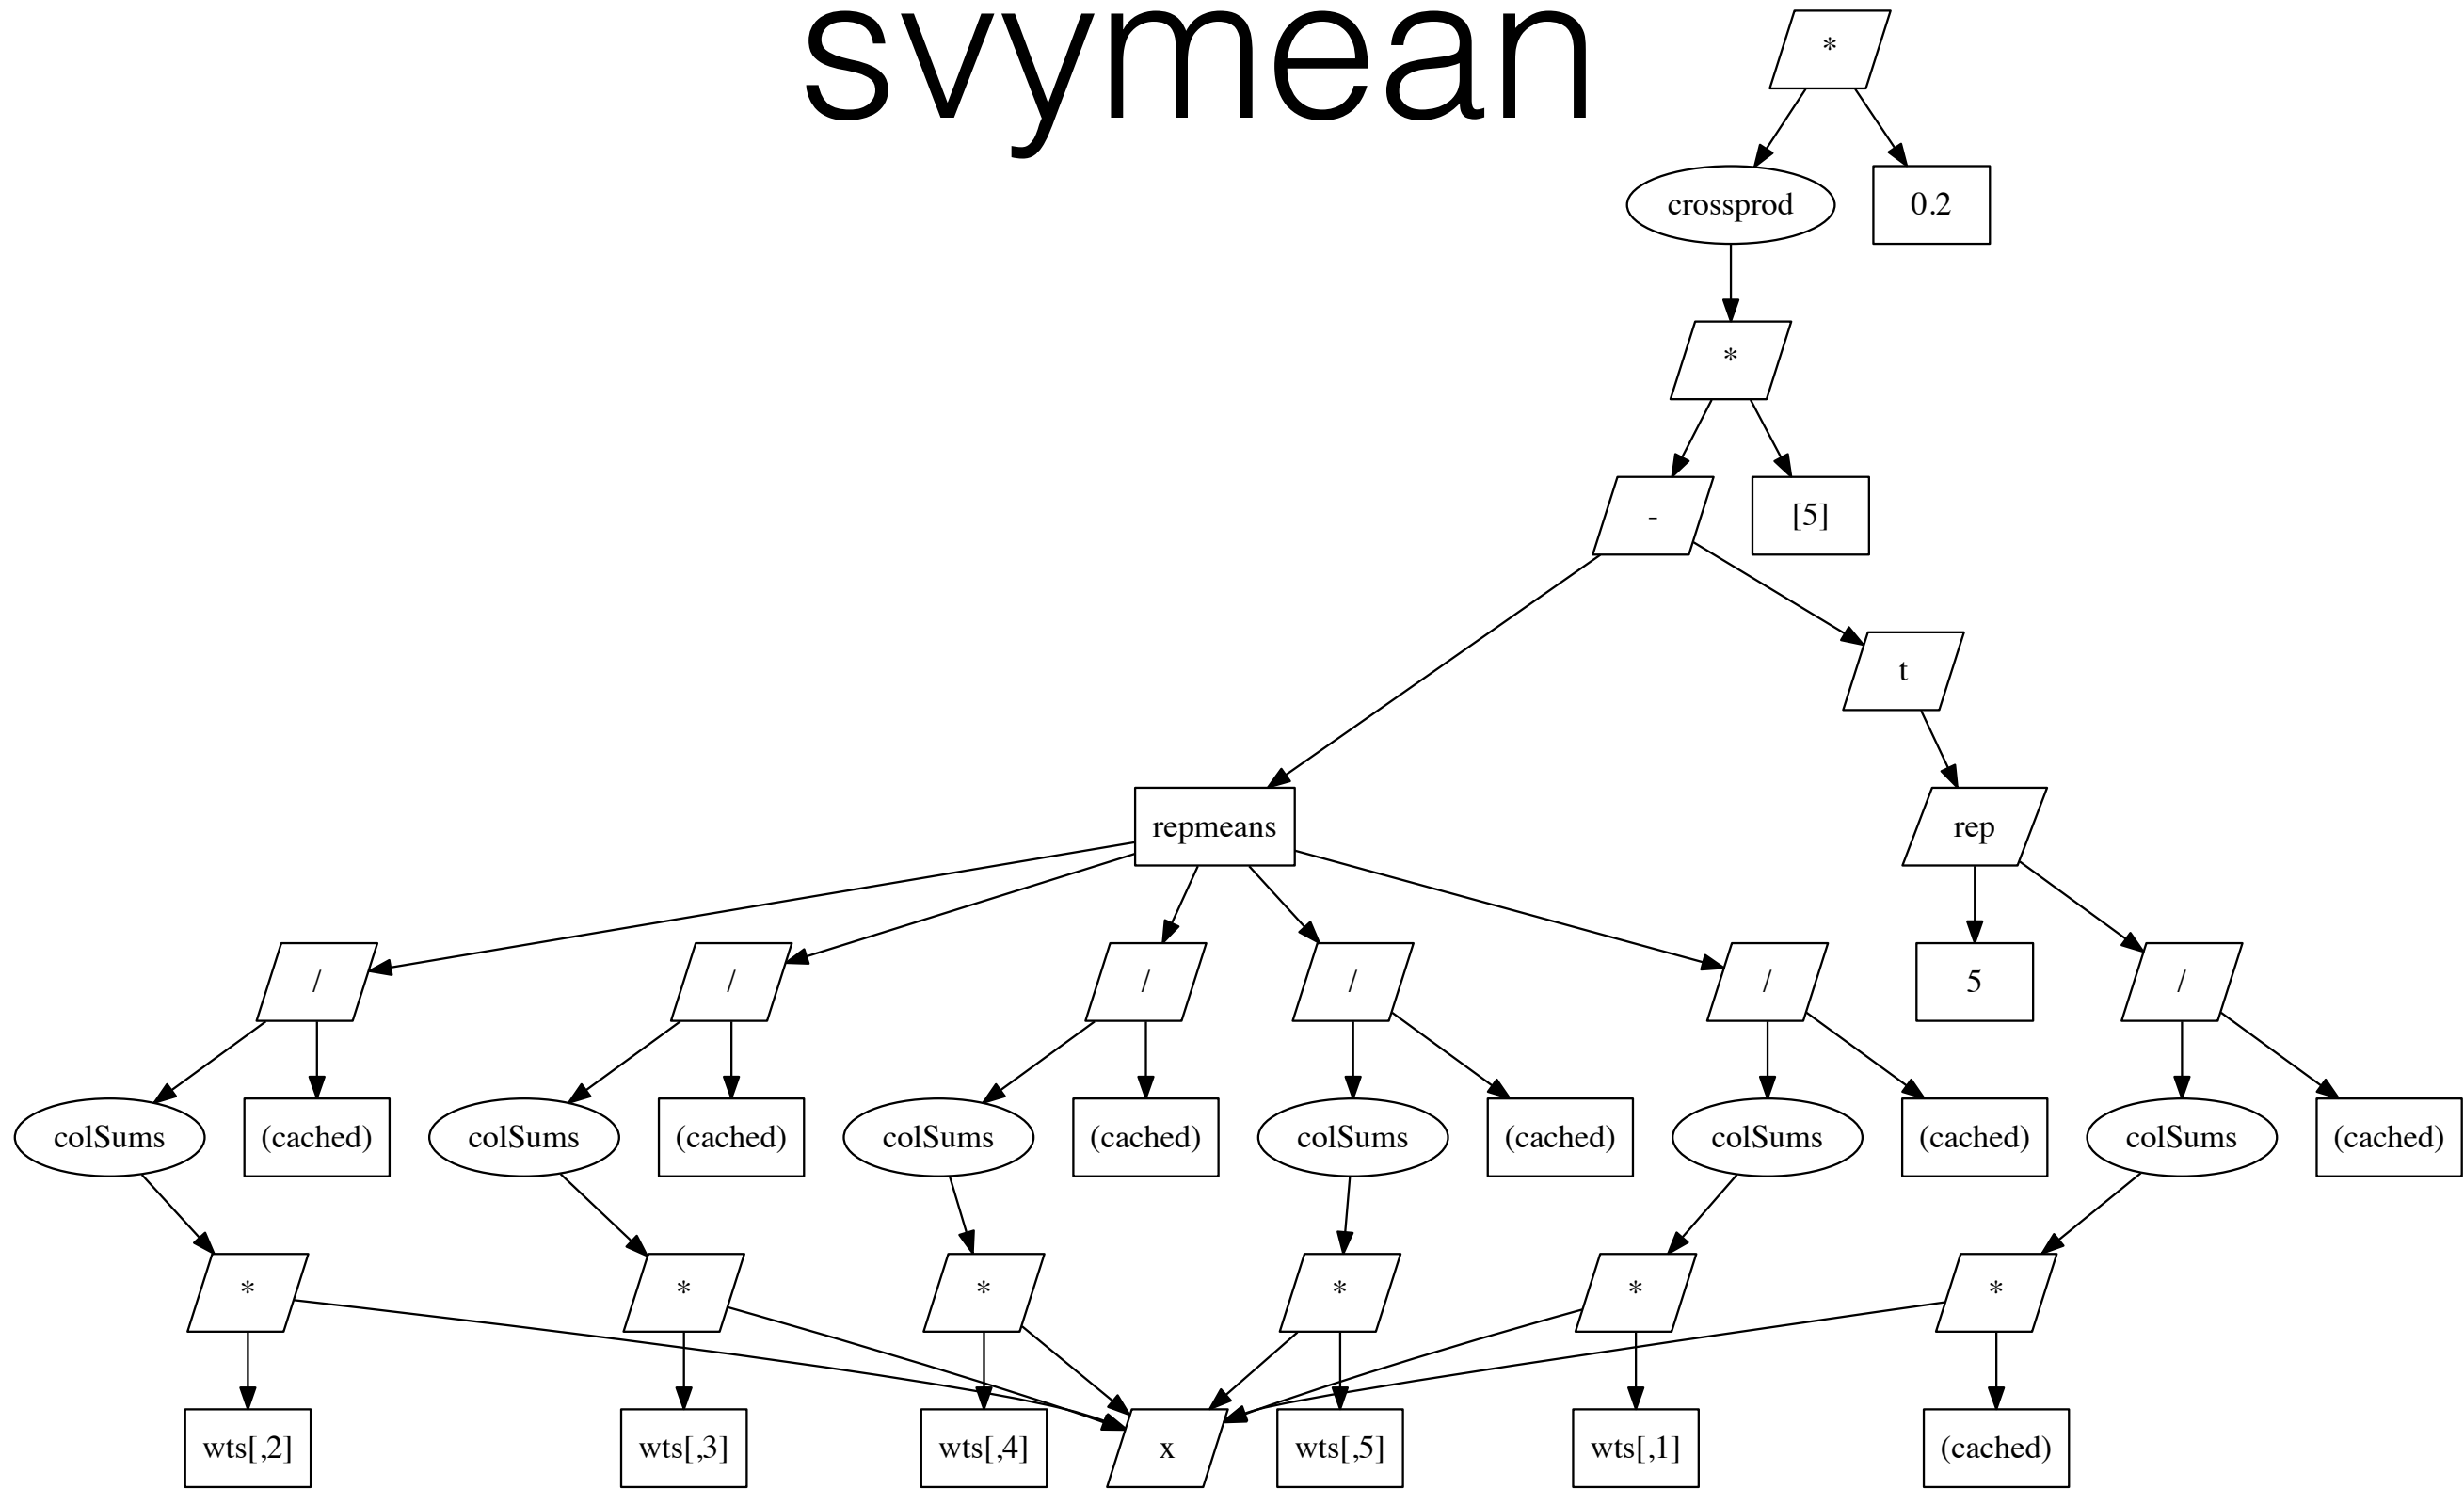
svymean

*

crossprod

0.2

*

-

[5]

t

repmeans

rep

/

/

/

/

/

5

/

colSums

(cached)

colSums

(cached)

colSums

(cached)

colSums

(cached)

colSums

(cached)

colSums

(cached)

*

*

*

*

*

*

wts[,2]

wts[,3]

wts[,4]

x

wts[,5]

wts[,1]

(cached)